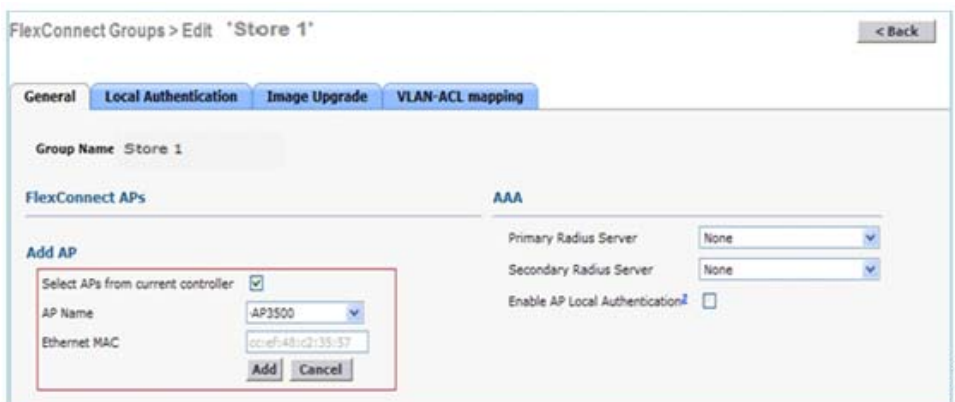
FlexConnect Groups > Edit 'Store 1'

< Back

General | Local Authentication | Image Upgrade | VLAN-ACL mapping

Group Name Store 1

FlexConnect APs

Add AP

Select APs from current controller

AP Name AP3500

Ethernet MAC cc:ef:48:c2:35:57

Add Cancel

AAA

Primary Radius Server None

Secondary Radius Server None

Enable AP Local Authentication²